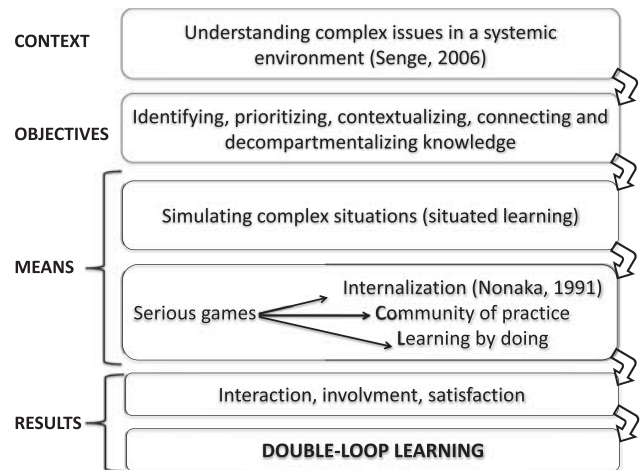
CONTEXT

Understanding complex issues in a systemic environment (Senge, 2006)

OBJECTIVES

Identifying, prioritizing, contextualizing, connecting and decompartmentalizing knowledge

MEANS

Simulating complex situations (situated learning)

Serious games

Internalization (Nonaka, 1991)

Community of practice

Learning by doing

RESULTS

Interaction, involvment, satisfaction

DOUBLE-LOOP LEARNING